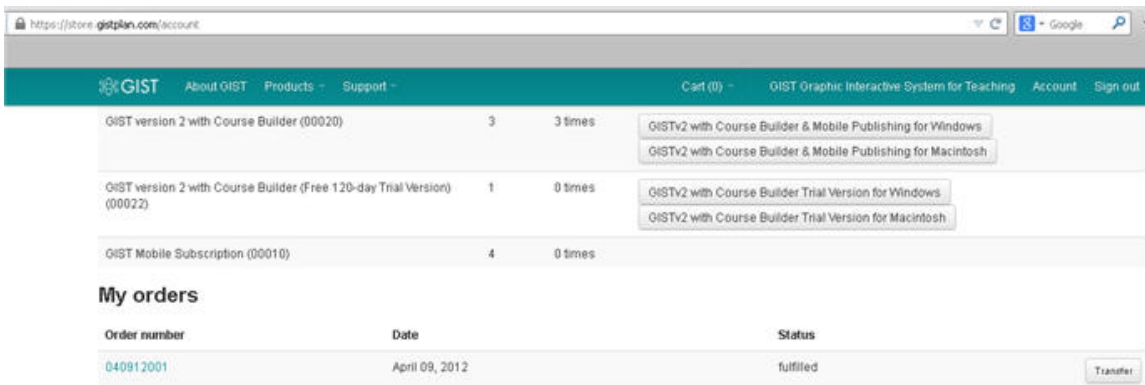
https://store.gistplan.com/account

Google

GIST About GIST Products Support Cart (0) GIST Graphic Interactive System for Teaching Account Sign out

| | | | |
|---|---|---|---|
| GIST version 2 with Course Builder (00020) | 3 | 3 times | GISTv2 with Course Builder & Mobile Publishing for Windows<br>GISTv2 with Course Builder & Mobile Publishing for Macintosh |
| GIST version 2 with Course Builder (Free 120-day Trial Version) (00022) | 1 | 0 times | GISTv2 with Course Builder Trial Version for Windows<br>GISTv2 with Course Builder Trial Version for Macintosh |
| GIST Mobile Subscription (00010) | 4 | 0 times | |

My orders

| Order number | Date | Status | |
|---|---|---|---|
| 040912001 | April 09, 2012 | fulfilled | Transfer |